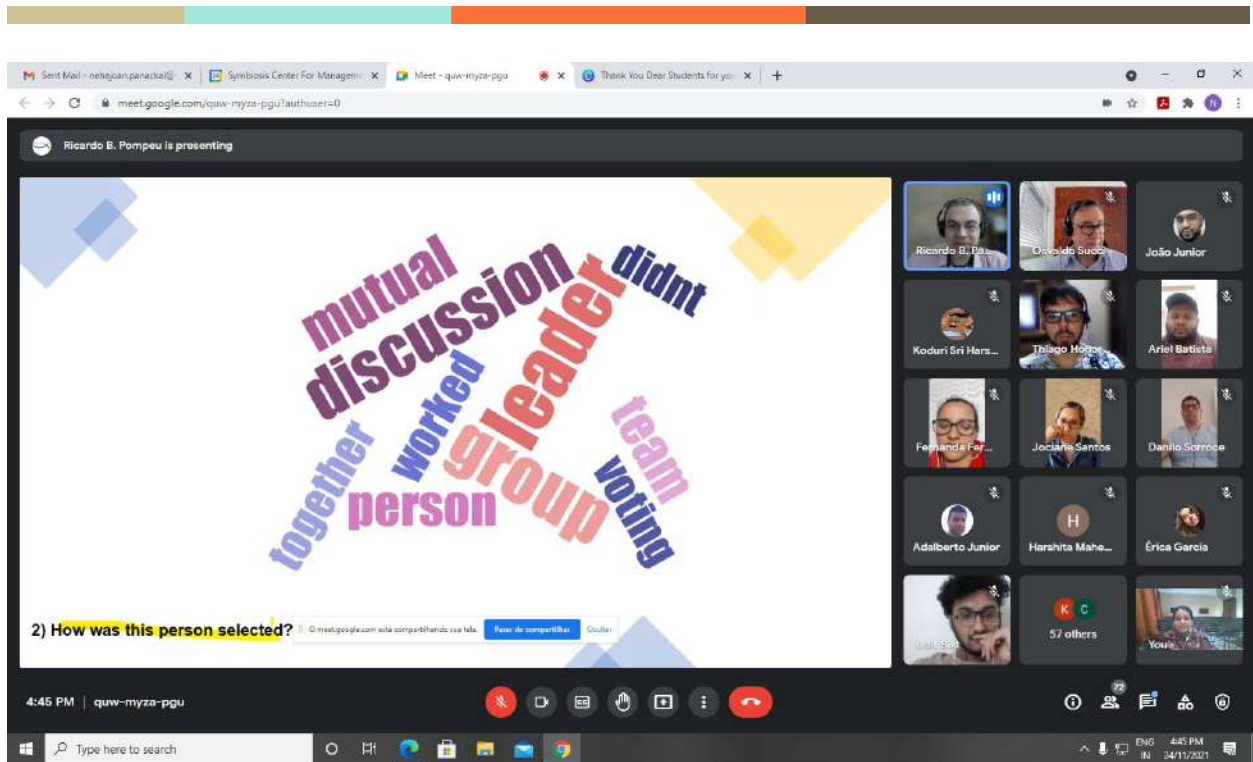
Sent Mail - nehajoan.panackal@ ×
Symbiosis Center For Managem ×
Meet - quw-myza-pgu
×
Thank You Dear Students for you ×
+

meet.google.com/quw-myza-pgu?authuser=0

Ricardo B. Pompeu is presenting

mutual
discussion
leader
didnt
worked
group
team
together
person
voting

2) How was this person selected?

O meet.google.com está compartilhando sua tela.
Parar de compartilhar
Ocultar

Ricardo B. Po...
Osvaldo Succ...
João Junior
Koduri Sri Hars...
Thiago Hom...
Ariel Batista
Fernanda Fer...
Jociane Santos
Danilo Sorroce
Adalberto Junior
H
Harshita Mahe...
Érica Garcia
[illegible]
K C
57 others
You

4:45 PM | quw-myza-pgu

72

Type here to search

ENG IN
4:45 PM
24/11/2021